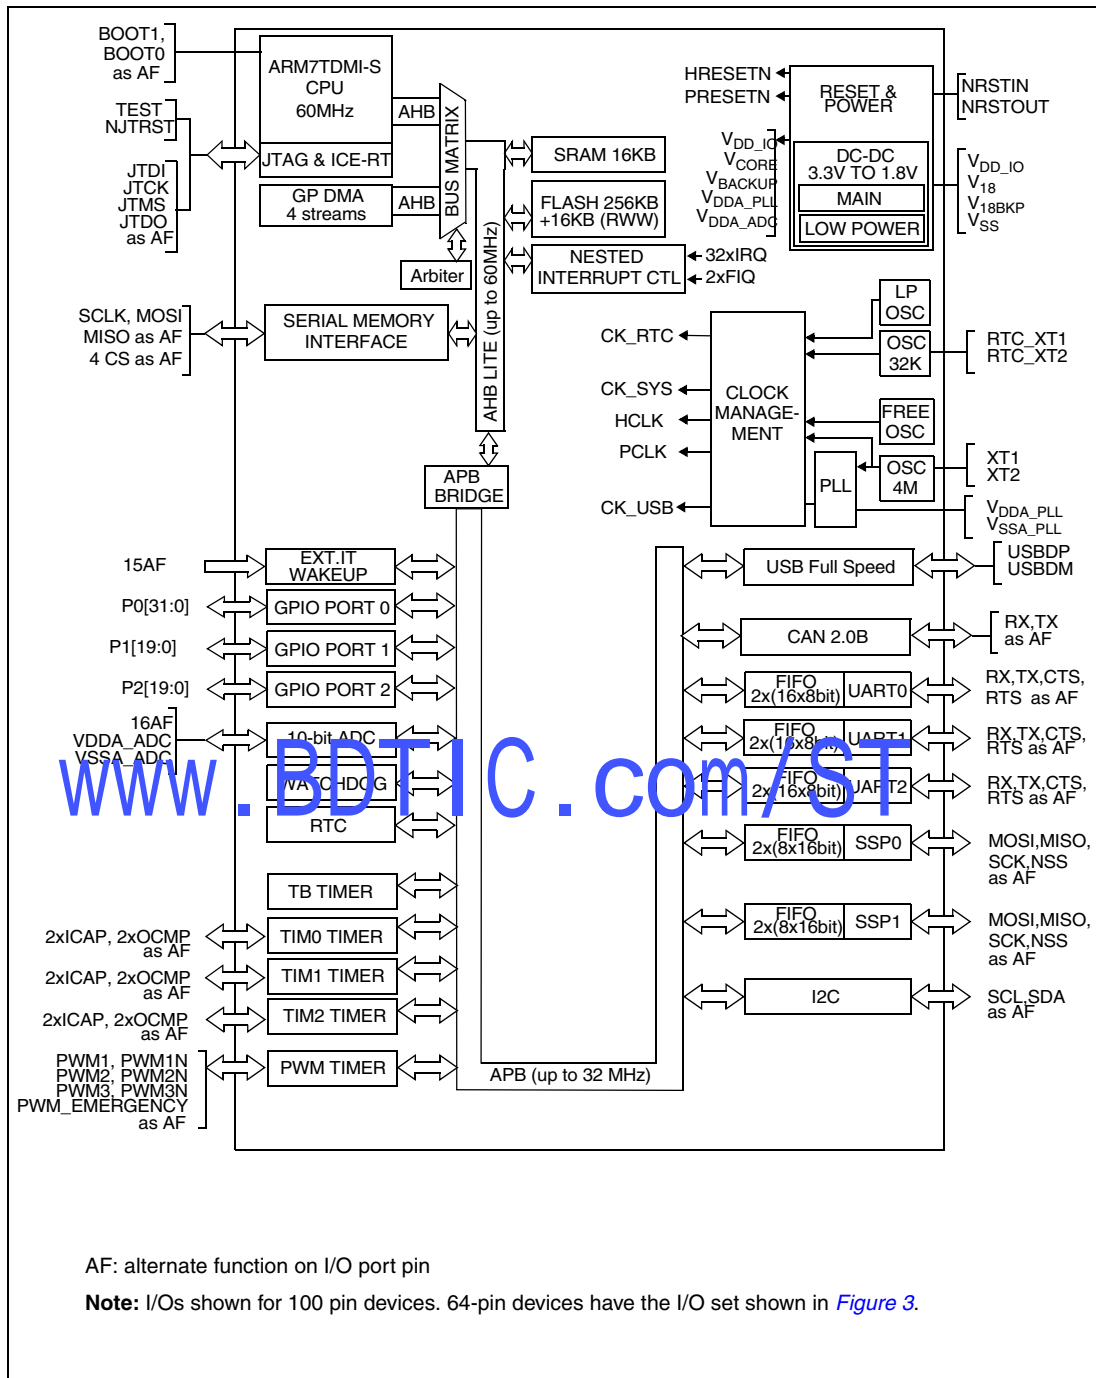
BOOT1, BOOT0 as AF

TEST NJTRST

JTDI JTCK JTMS JTDO as AF

ARM7TDMI-S CPU 60MHz

AHB

JTAG & ICE-RT

GP DMA 4 streams

AHB

BUS MATRIX

Arbiter

SRAM 16KB

FLASH 256KB +16KB (RWW)

NESTED INTERRUPT CTL

32xIRQ

2xFIQ

HRESETN

PRESETN

RESET & POWER

NRSTIN NRSTOUT

$V_{DD\_IO}$ $V_{CORE}$ $V_{BACKUP}$ $V_{DDA\_PLL}$ $V_{DDA\_ADC}$

DC-DC 3.3V TO 1.8V

MAIN

LOW POWER

$V_{DD\_IO}$ $V_{18}$ $V_{18BKP}$ $V_{SS}$

SCLK, MOSI MISO as AF 4 CS as AF

SERIAL MEMORY INTERFACE

AHB LITE (up to 60MHz)

APB BRIDGE

CK_RTC

CK_SYS

HCLK

PCLK

CK_USB

CLOCK MANAGE-MENT

LP OSC

OSC 32K

RTC_XT1 RTC_XT2

FREE OSC

OSC 4M

PLL

XT1 XT2

$V_{DDA\_PLL}$ $V_{SSA\_PLL}$

15AF

EXT.IT WAKEUP

P0[31:0]

GPIO PORT 0

P1[19:0]

GPIO PORT 1

P2[19:0]

GPIO PORT 2

16AF VDDA_ADC VSSA_ADC

10-bit ADC

WATCHDOG

RTC

www.BDTIC.com/ST

USB Full Speed

USBDP USBDM

CAN 2.0B

RX,TX as AF

FIFO 2x(16x8bit)

UART0

RX,TX,CTS, RTS as AF

FIFO 2x(16x8bit)

UART1

RX,TX,CTS, RTS as AF

FIFO 2x(16x8bit)

UART2

RX,TX,CTS, RTS as AF

FIFO 2x(8x16bit)

SSP0

MOSI,MISO, SCK,NSS as AF

TB TIMER

2xICAP, 2xOCMP as AF

TIM0 TIMER

2xICAP, 2xOCMP as AF

TIM1 TIMER

2xICAP, 2xOCMP as AF

TIM2 TIMER

FIFO 2x(8x16bit)

SSP1

MOSI,MISO, SCK,NSS as AF

I2C

SCL,SDA as AF

PWM1, PWM1N PWM2, PWM2N PWM3, PWM3N PWM_EMERGENCY as AF

PWM TIMER

APB (up to 32 MHz)

AF: alternate function on I/O port pin

**Note:** I/Os shown for 100 pin devices. 64-pin devices have the I/O set shown in *Figure 3*.